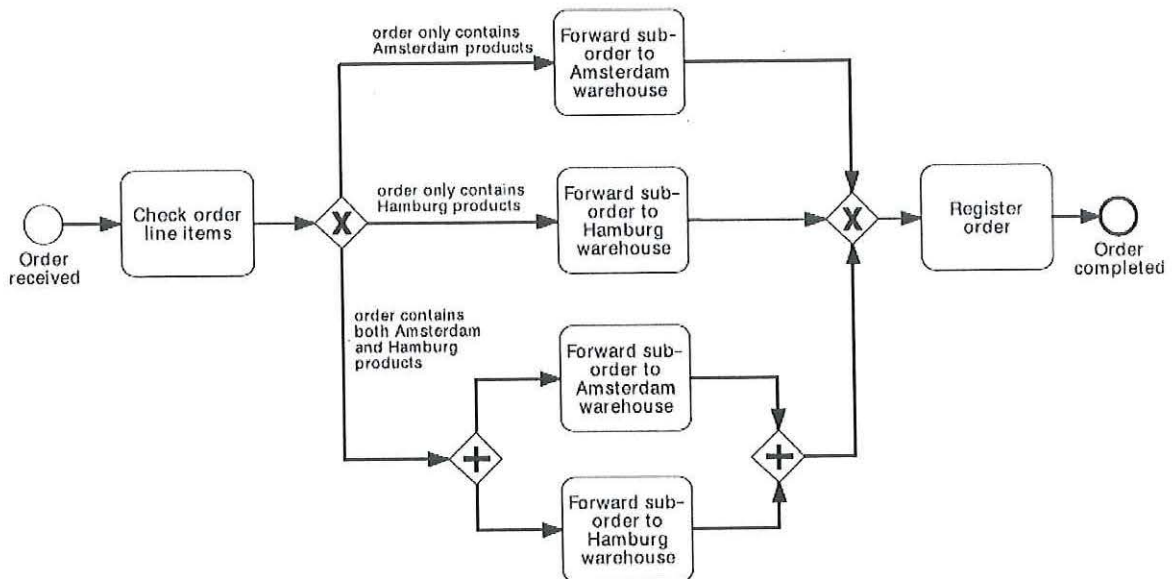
Order received

Check order line items

X

order only contains Amsterdam products

Forward sub-order to Amsterdam warehouse

order only contains Hamburg products

Forward sub-order to Hamburg warehouse

order contains both Amsterdam and Hamburg products

+

Forward sub-order to Amsterdam warehouse

Forward sub-order to Hamburg warehouse

+

X

Register order

Order completed